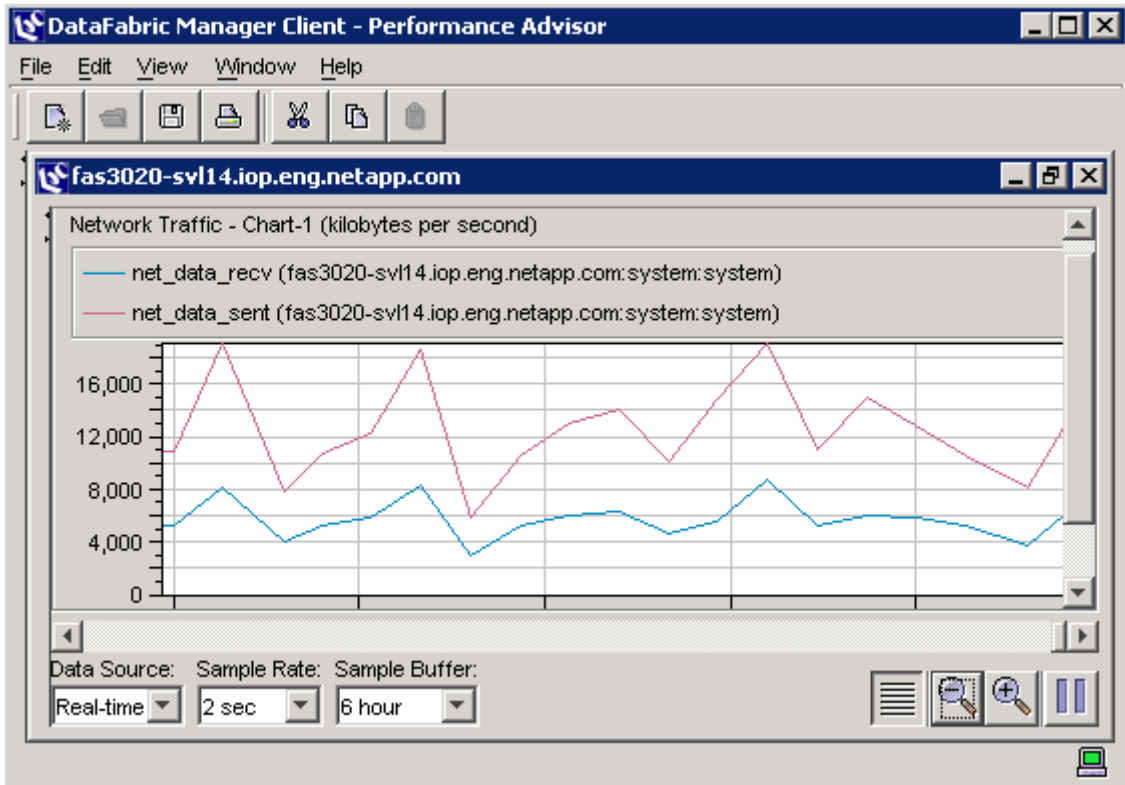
DataFabric Manager Client - Performance Advisor

File Edit View Window Help

fas3020-svl14.iop.eng.netapp.com

Network Traffic - Chart-1 (kilobytes per second)

net_data_recv (fas3020-svl14.iop.eng.netapp.com:system:system)

net_data_sent (fas3020-svl14.iop.eng.netapp.com:system:system)

16,000
12,000
8,000
4,000
0

Data Source: Sample Rate: Sample Buffer:

Real-time 2 sec 6 hour